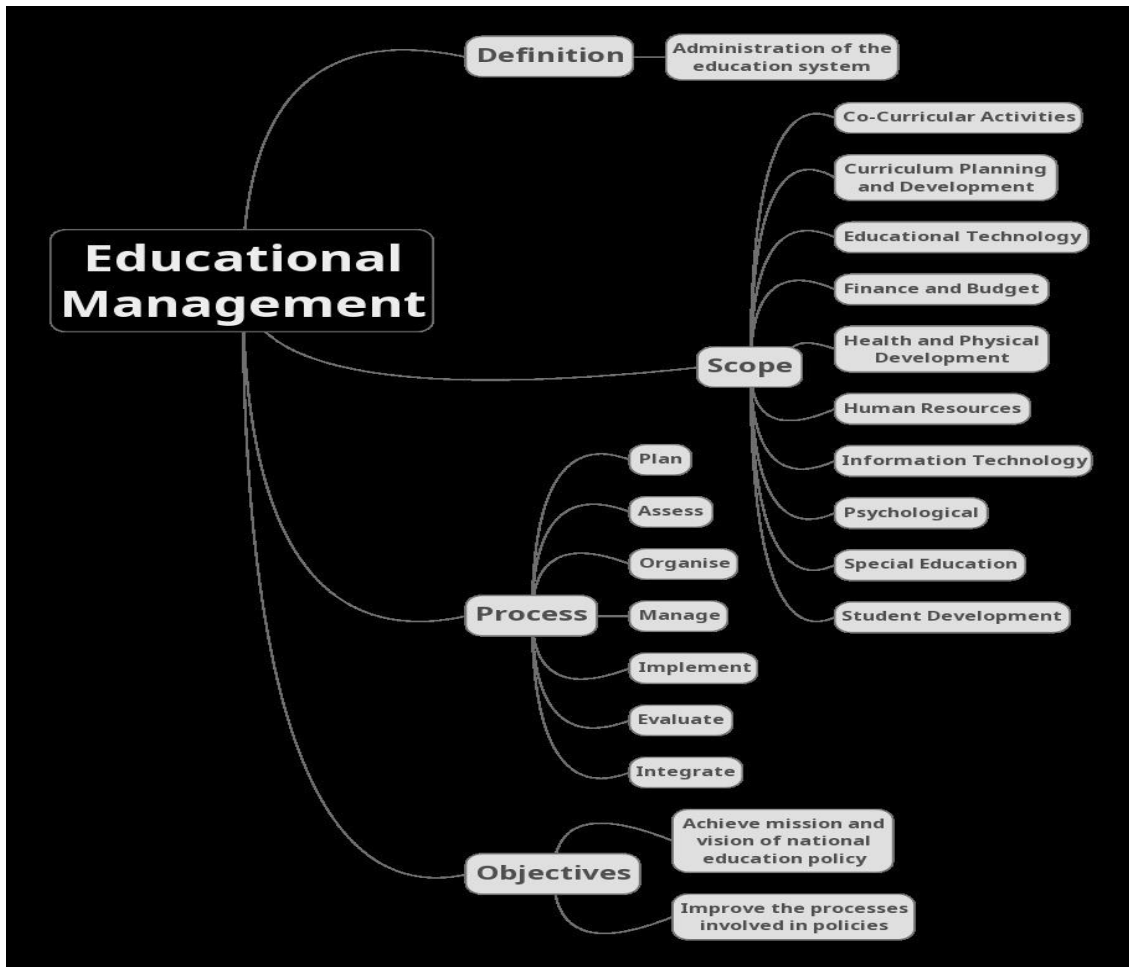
Educational Management

Definition

Administration of the education system

Scope

Co-Curricular Activities

Curriculum Planning and Development

Educational Technology

Finance and Budget

Health and Physical Development

Human Resources

Information Technology

Psychological

Special Education

Student Development

Process

Plan

Assess

Organise

Manage

Implement

Evaluate

Integrate

Objectives

Achieve mission and vision of national education policy

Improve the processes involved in policies